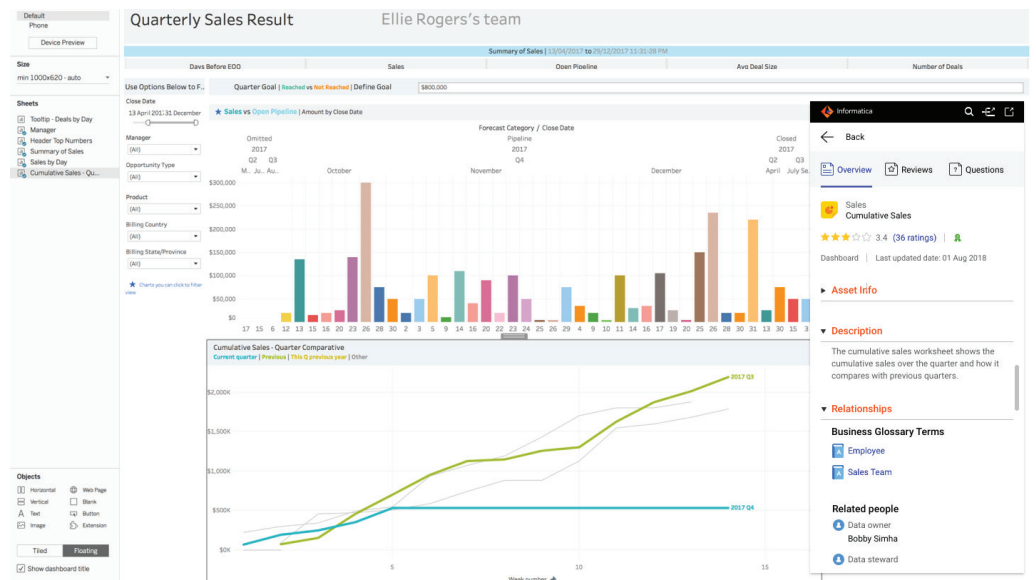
Default
Phone

Device Preview

Size
min 1000x620 - auto

Sheets
Tooltip - Deals by Day
Manager
Header Top Numbers
Summary of Sales
Sales by Day
Cumulative Sales - Qu...

Objects
Horizontal
Web Page
Vertical
Blank
Text
Button
Image
Extension

Tiled
Floating

Show dashboard title

Quarterly Sales Result
Ellie Rogers's team

Summary of Sales | 13/04/2017 to 29/12/2017 11:31:28 PM

| Days Before EOQ | Sales | Open Pipeline | Avg Deal Size | Number of Deals |
|---|---|---|---|---|

Use Options Below to F...

Quarter Goal | Reached vs Not Reached | Define Goal
$800,000

Close Date
13 April 2017 31 December

Manager
(All)

Opportunity Type
(All)

Product
(All)

Billing Country
(All)

Billing State/Province
(All)

Charts you can click to filter view

Sales vs Open Pipeline | Amount by Close Date

Forecast Category / Close Date
Omitted
2017
Q2 Q3
M... Ju... A...
Pipeline
2017
Q4
October
November
December
Closed
2017
Q2 Q3
April July Sa...

$300,000
$250,000
$200,000
$150,000
$100,000
$50,000
$0

17 15 6 12 13 15 16 20 25 26 28 31 2 5 14 16 22 23 24 25 26 29 4 8 9 10 11 13 17 22 23 25 26 29 30 1 13 15 18

Cumulative Sales - Quarter Comparative
Current quarter | Previous | This Q previous year | Other

$2,000K
$1,500K
$1,000K
$500K
$0K
2017 Q3
2017 Q4
5
10
15
Week number

Informatica
Back
Overview
Reviews
Questions

Sales
Cumulative Sales
3.4 (36 ratings)
Dashboard | Last updated date: 01 Aug 2018

Asset Info

Description
The cumulative sales worksheet shows the cumulative sales over the quarter and how it compares with previous quarters.

Relationships
Business Glossary Terms
Employee
Sales Team

Related people
Data owner
Bobby Simha
Data steward